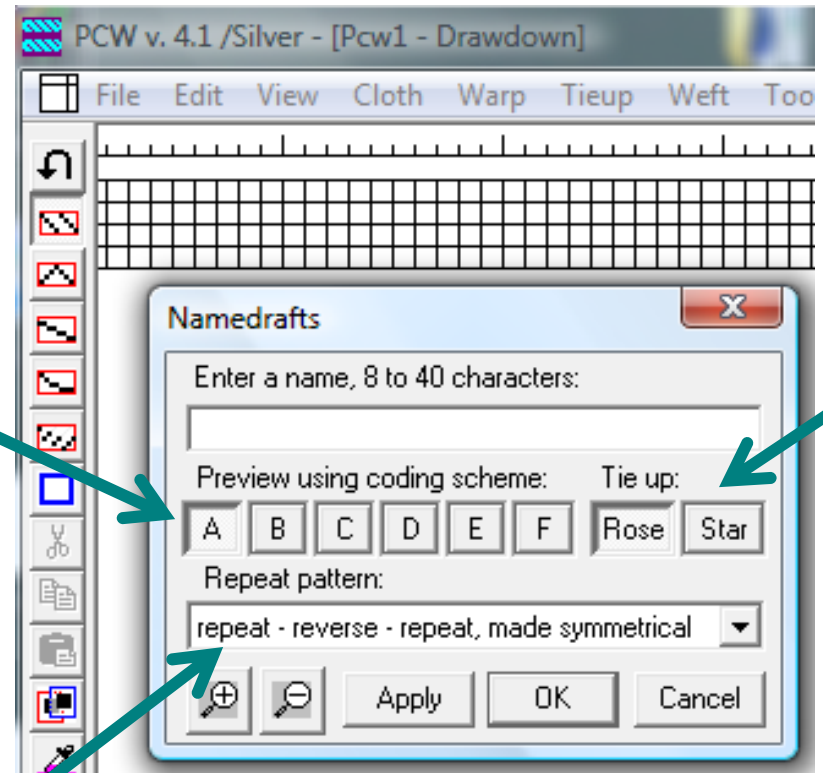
PCW v. 4.1 /Silver - [Pcw1 - Drawdown]

File Edit View Cloth Warp Tieup Weft Too

Namedrafts

X

Enter a name, 8 to 40 characters:

Preview using coding scheme:

Tie up:

A B C D E F

Rose Star

Repeat pattern:

repeat - reverse - repeat, made symmetrical

Apply OK Cancel